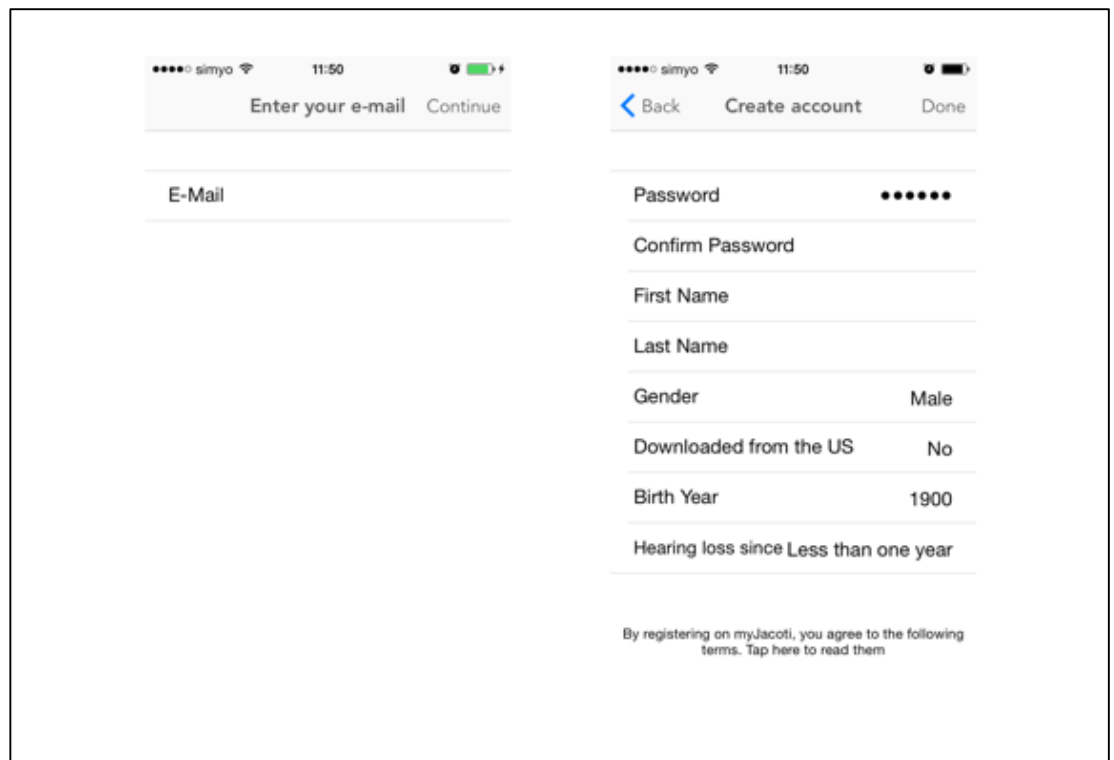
●●●●○ simyo 11:50

Enter your e-mail Continue

E-Mail

●●●●○ simyo 11:50

Back Create account Done

Password ••••••

Confirm Password

First Name

Last Name

Gender Male

Downloaded from the US No

Birth Year 1900

Hearing loss since Less than one year

By registering on myJacoti, you agree to the following terms. Tap here to read them